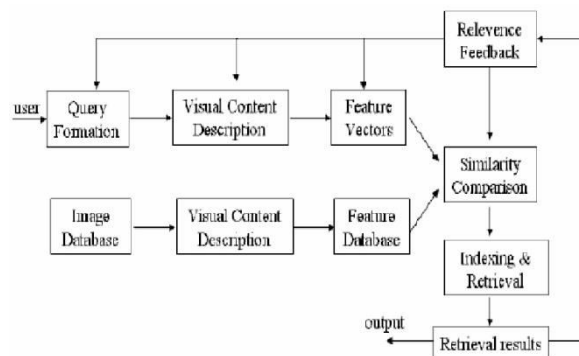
Relevence Feedback

user

Query Formation

Visual Content Description

Feature Vectors

Similarity Comparison

Image Database

Visual Content Description

Feature Database

Indexing & Retrieval

output

Retrieval results